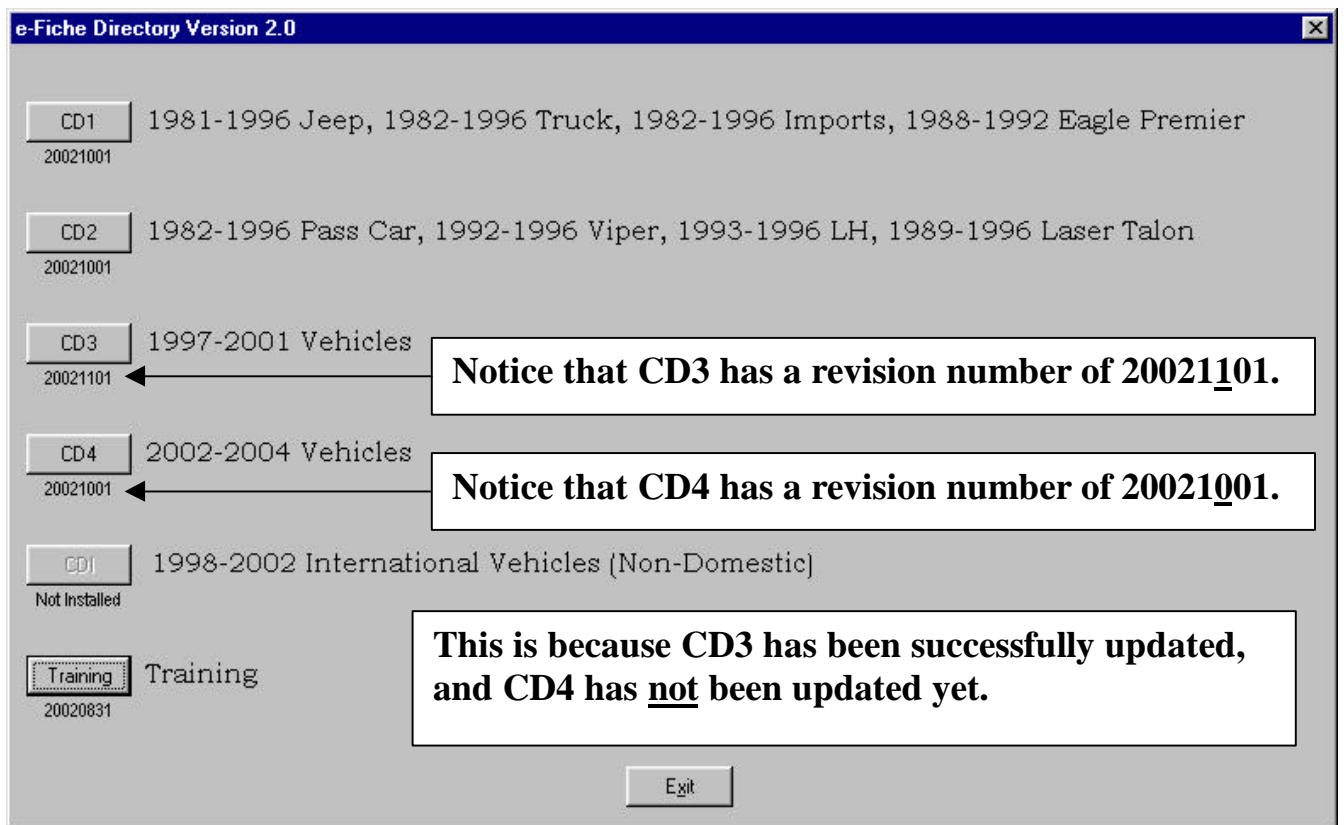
e-Fiche Directory Version 2.0

CD1 1981-1996 Jeep, 1982-1996 Truck, 1982-1996 Imports, 1988-1992 Eagle Premier
20021001

CD2 1982-1996 Pass Car, 1992-1996 Viper, 1993-1996 LH, 1989-1996 Laser Talon
20021001

CD3 1997-2001 Vehicles
20021101

Notice that CD3 has a revision number of 20021101.

CD4 2002-2004 Vehicles
20021001

Notice that CD4 has a revision number of 20021001.

CDI 1998-2002 International Vehicles (Non-Domestic)
Not Installed

Training Training
20020831

This is because CD3 has been successfully updated, and CD4 has not been updated yet.

Exit